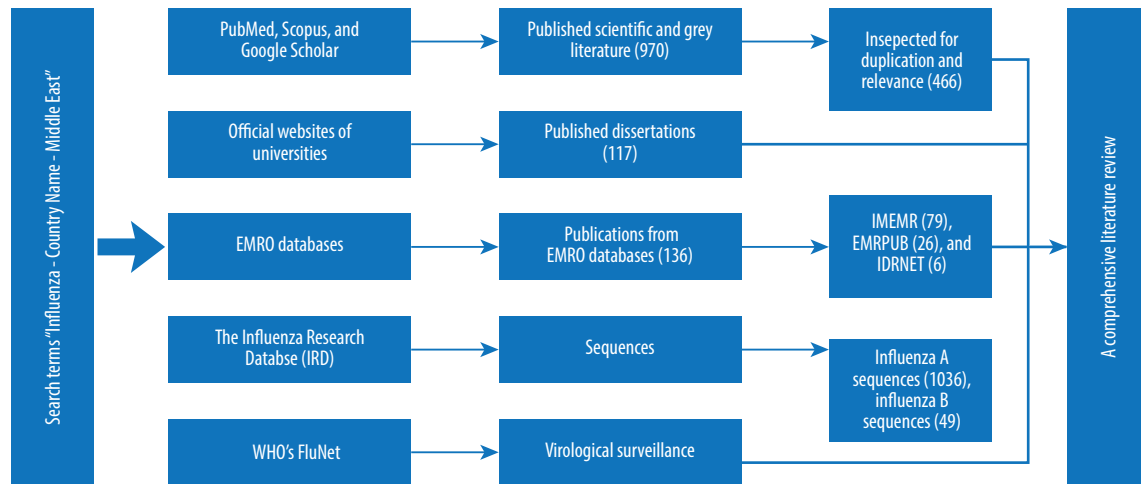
Search terms "Influenza - Country Name - Middle East"

PubMed, Scopus, and Google Scholar

Published scientific and grey literature (970)

Insepected for duplication and relevance (466)

Official websites of universities

Published dissertations (117)

EMRO databases

Publications from EMRO databases (136)

IMEMR (79), EMRPUB (26), and IDRNET (6)

The Influenza Research Databse (IRD)

Sequences

Influenza A sequences (1036), influenza B sequences (49)

WHO's FluNet

Virological surveillance

A comprehensive literature review